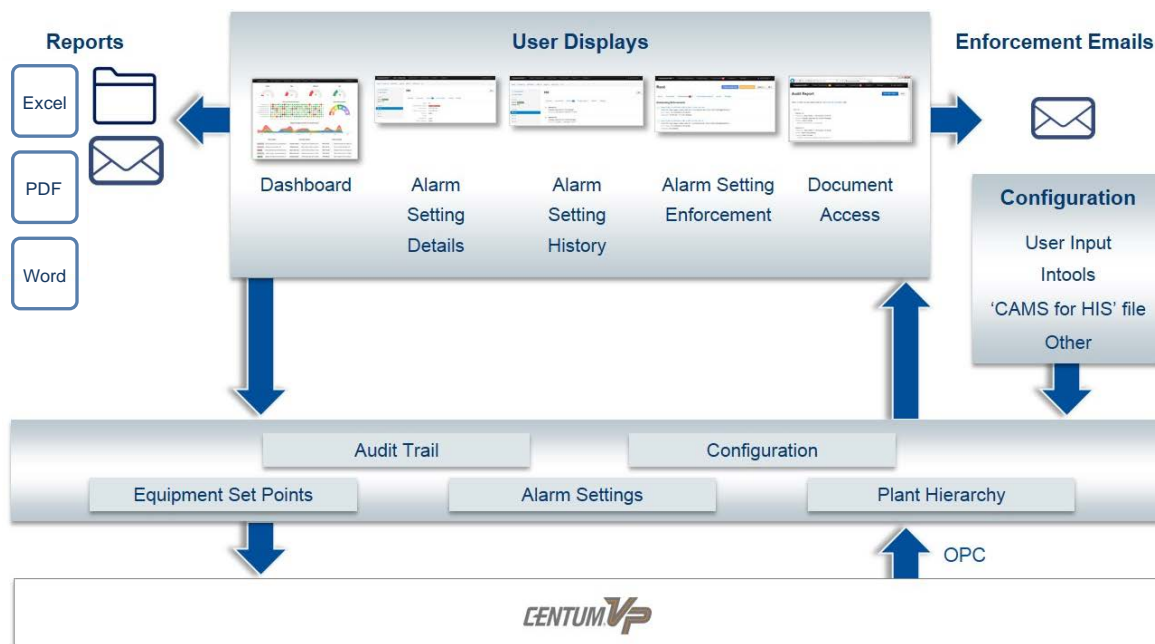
Reports

Excel

PDF

Word

User Displays

Dashboard

Alarm Setting Details

Alarm Setting History

Alarm Setting Enforcement

Document Access

Enforcement Emails

Configuration

User Input

Intools

'CAMS for HIS' file

Other

Audit Trail

Configuration

Equipment Set Points

Alarm Settings

Plant Hierarchy

OPC

CENTUM VP